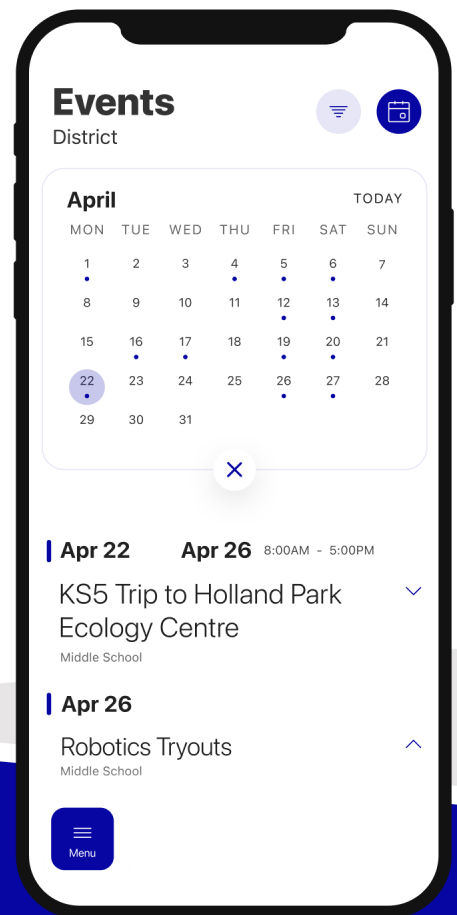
Events
District

April TODAY

| MON | TUE | WED | THU | FRI | SAT | SUN |
|---|---|---|---|---|---|---|
| 1 | 2 | 3 | 4 | 5 | 6 | 7 |
| 8 | 9 | 10 | 11 | 12 | 13 | 14 |
| 15 | 16 | 17 | 18 | 19 | 20 | 21 |
| 22 | 23 | 24 | 25 | 26 | 27 | 28 |
| 29 | 30 | 31 | | | | |

Apr 22 Apr 26 8:00AM - 5:00PM
KS5 Trip to Holland Park Ecology Centre
Middle School

Apr 26
Robotics Tryouts
Middle School

Menu